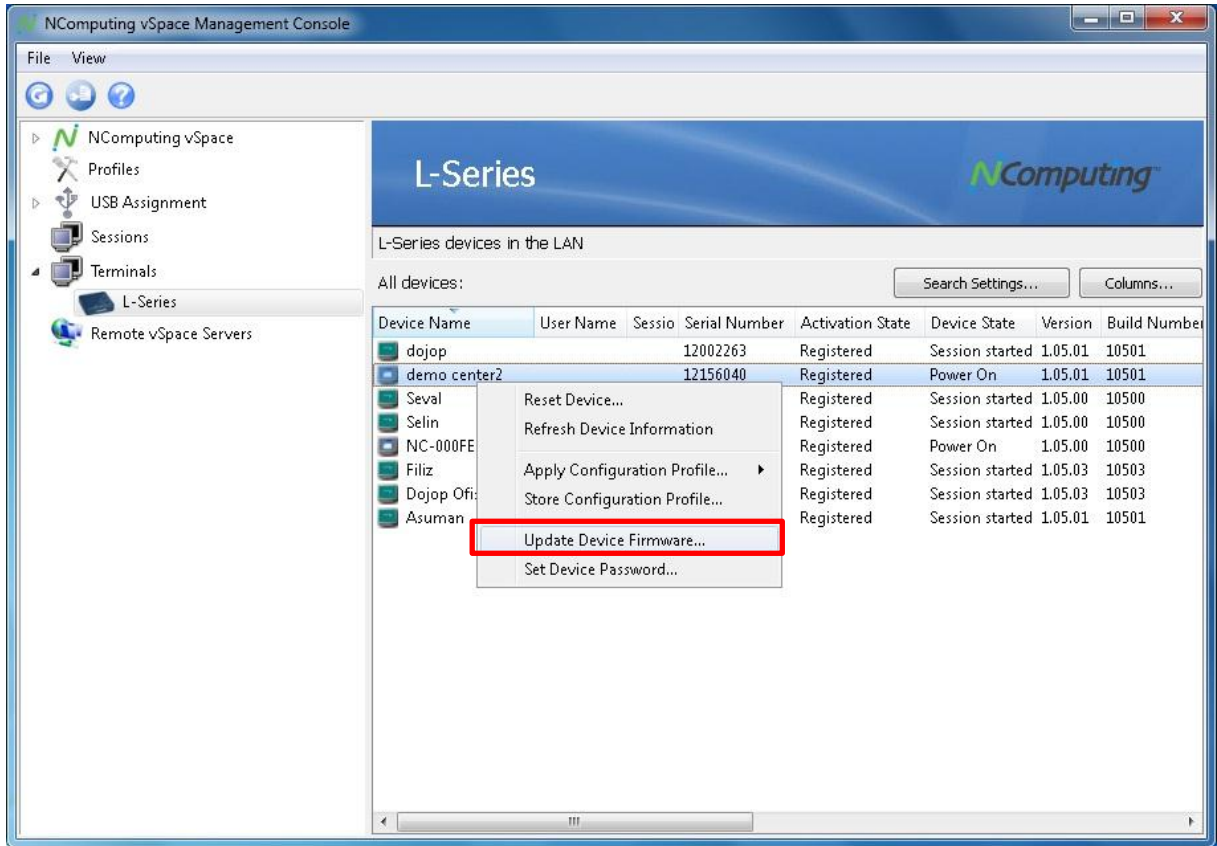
NComputing vSpace Management Console

File View

NComputing vSpace
Profiles
USB Assignment
Sessions
Terminals
L-Series
Remote vSpace Servers

L-Series

NComputing

L-Series devices in the LAN

All devices:

Search Settings...

Columns...

| Device Name | User Name | Sessio | Serial Number | Activation State | Device State | Version | Build Number |
|---|---|---|---|---|---|---|---|
| dojop | | | 12002263 | Registered | Session started | 1.05.01 | 10501 |
| demo center2 | | | 12156040 | Registered | Power On | 1.05.01 | 10501 |
| Seval | | | | Registered | Session started | 1.05.00 | 10500 |
| Selin | | | | Registered | Session started | 1.05.00 | 10500 |
| NC-000FE | | | | Registered | Power On | 1.05.00 | 10500 |
| Filiz | | | | Registered | Session started | 1.05.03 | 10503 |
| Dojop Ofi: | | | | Registered | Session started | 1.05.03 | 10503 |
| Asuman | | | | Registered | Session started | 1.05.01 | 10501 |

Reset Device...
Refresh Device Information
Apply Configuration Profile...
Store Configuration Profile...
Update Device Firmware...
Set Device Password...

III